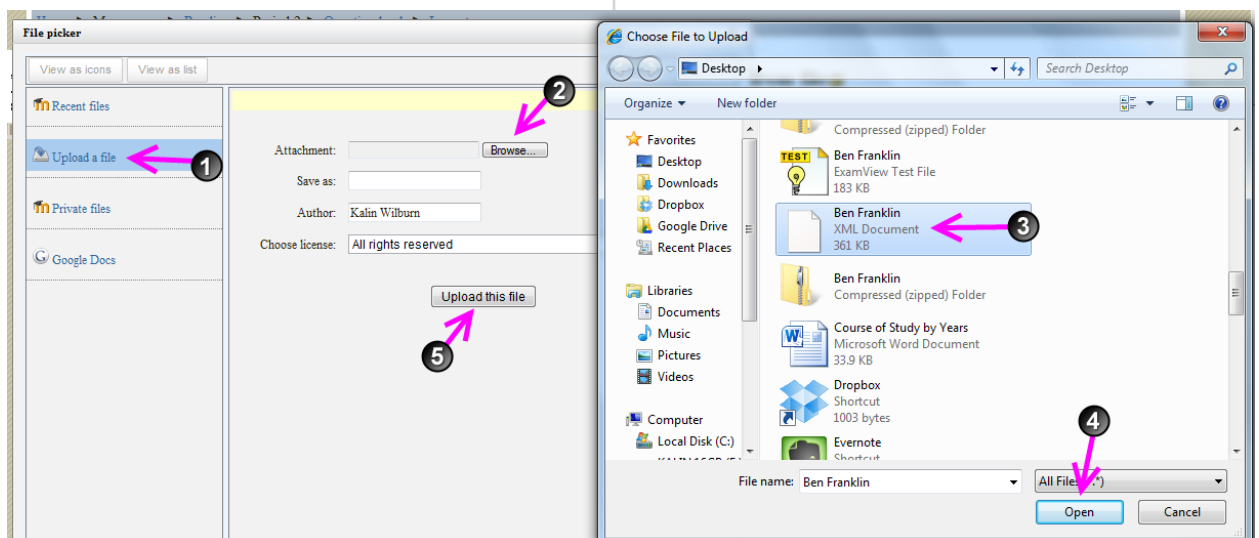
File picker

View as icons
View as list

Recent files
Upload a file
1
Private files
Google Docs

2
Attachment:
Browse...
Save as:
Author: Kalin Wilburn
Choose license: All rights reserved

Upload this file
5

Choose File to Upload

Desktop ▸
Search Desktop

Organize ▾
New folder

Favorites
Desktop
Downloads
Dropbox
Google Drive
Recent Places

Libraries
Documents
Music
Pictures
Videos

Computer
Local Disk (C:)

Compressed (zipped) Folder

TEST
Ben Franklin
ExamView Test File
183 KB

Ben Franklin
XML Document
361 KB
3

Ben Franklin
Compressed (zipped) Folder

Course of Study by Years
Microsoft Word Document
33.9 KB

Dropbox
Shortcut
1003 bytes

Evernote

4
File name: Ben Franklin
All Files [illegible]
Open
Cancel